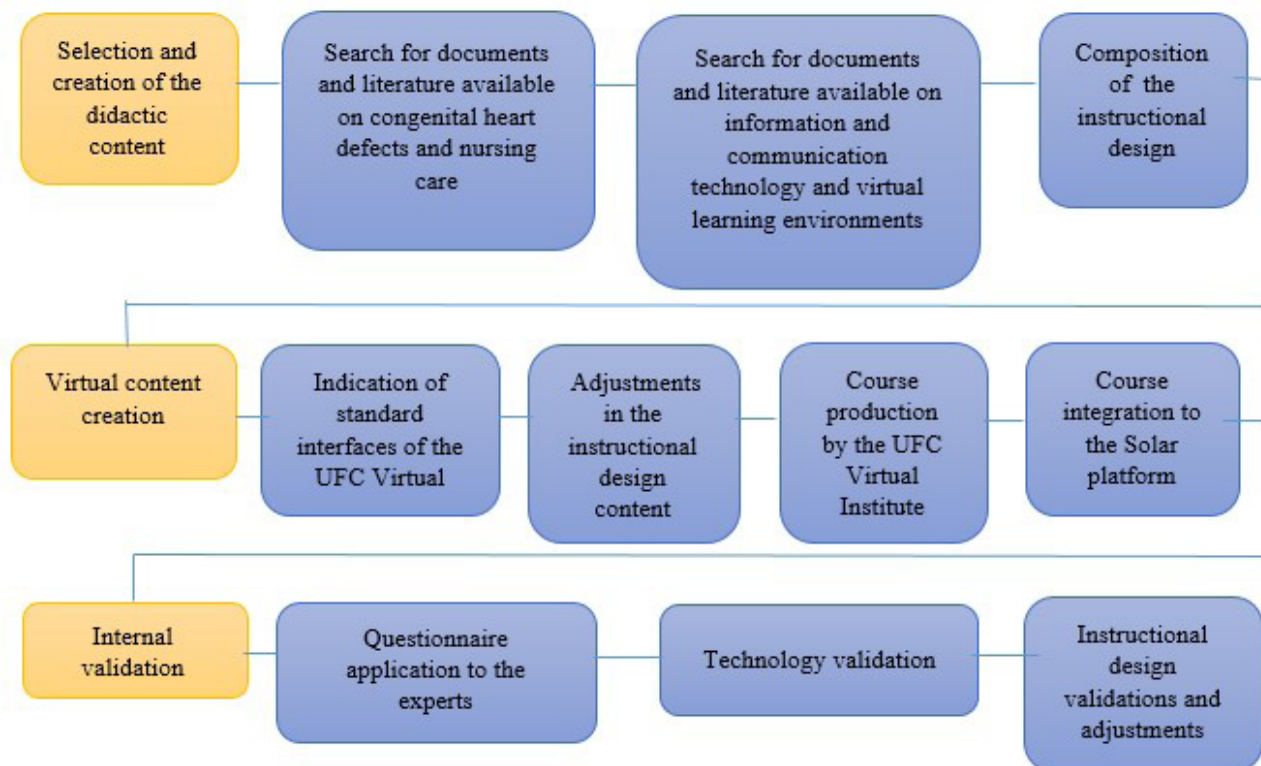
Selection and creation of the didactic content

Search for documents and literature available on congenital heart defects and nursing care

Search for documents and literature available on information and communication technology and virtual learning environments

Composition of the instructional design

Virtual content creation

Indication of standard interfaces of the UFC Virtual

Adjustments in the instructional design content

Course production by the UFC Virtual Institute

Course integration to the Solar platform

Internal validation

Questionnaire application to the experts

Technology validation

Instructional design validations and adjustments